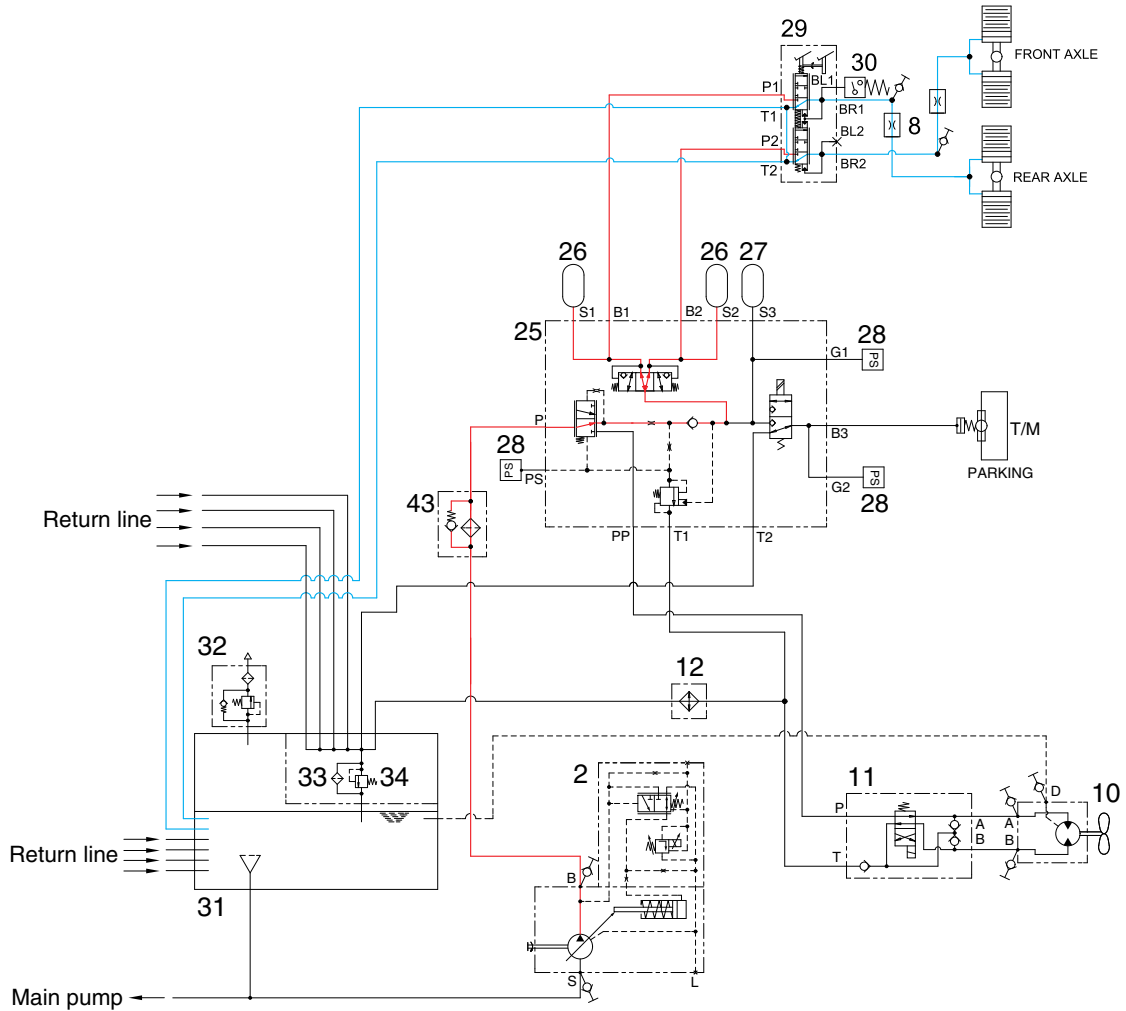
29
30
FRONT AXLE
P1
BL1
T1
BR1
8
P2
BL2
T2
BR2
REAR AXLE
26
26
27
S1
B1
B2
S2
S3
25
28
G1
PS
P
T/M
B3
28
PS
PS
PARKING
PS
G2
43
28
Return line
PP
T1
T2
12
32
2
11
10
33
34
D
P
A
A
B
B
T
Return line
B
31
Main pump
S
L